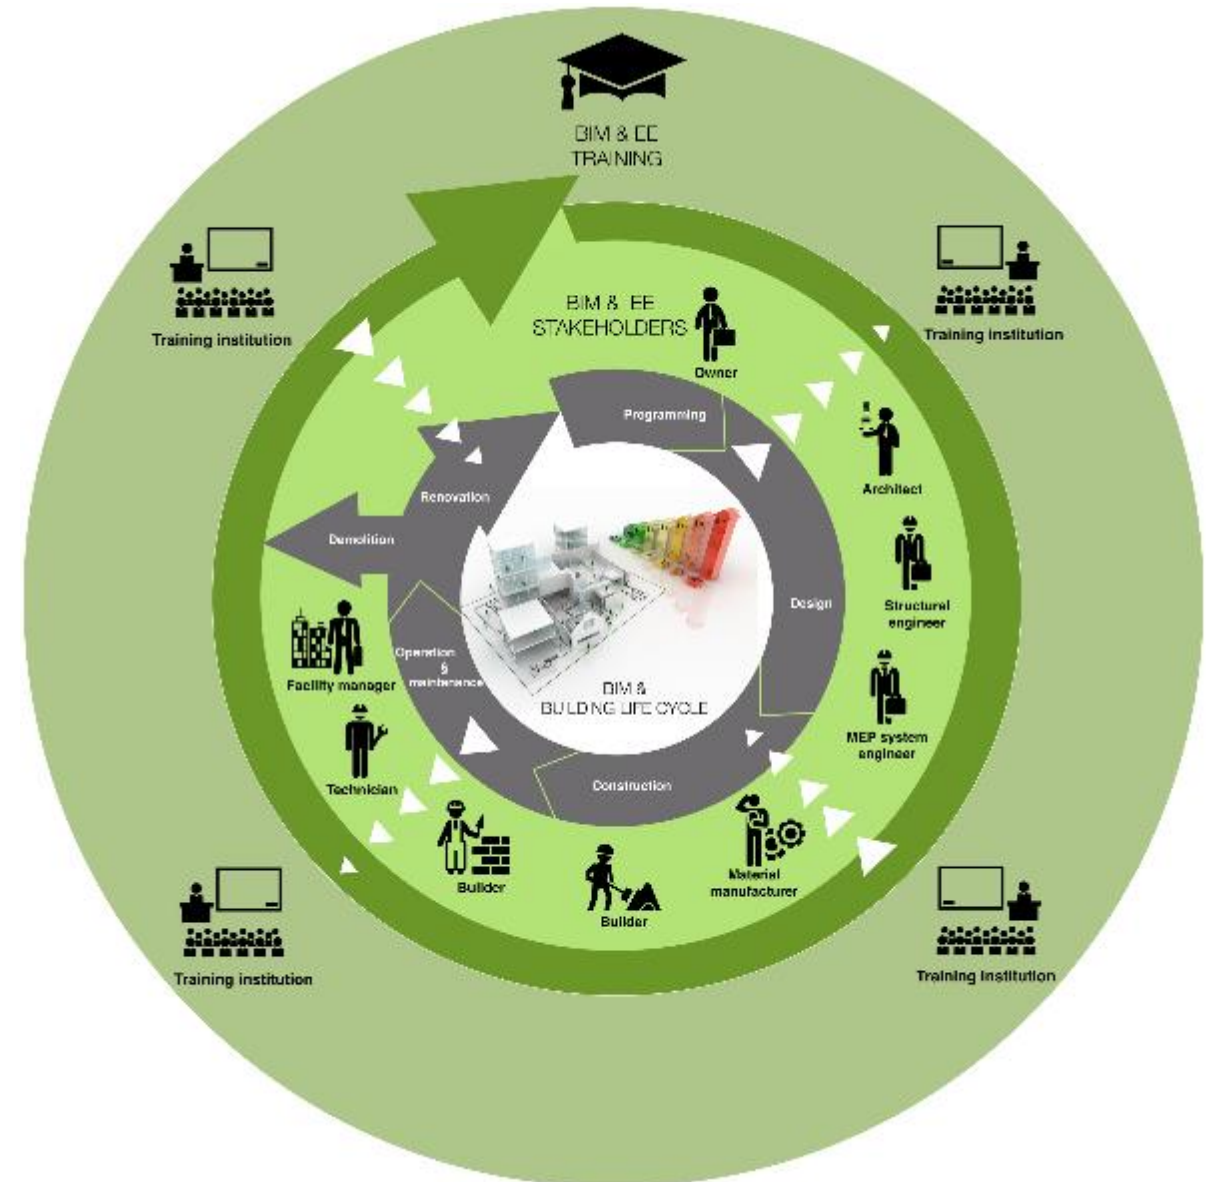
BIM & EE
TRAINING

Training institution

Training institution

BIM & EE
STAKEHOLDERS

Owner

Programming

Architect

Renovation

Demolition

Design

Structural engineer

Facility manager

Operation & maintenance

BIM &
BUILDING LIFE CYCLE

MEP system engineer

Technician

Construction

Builder

Builder

Material manufacturer

Training institution

Training institution